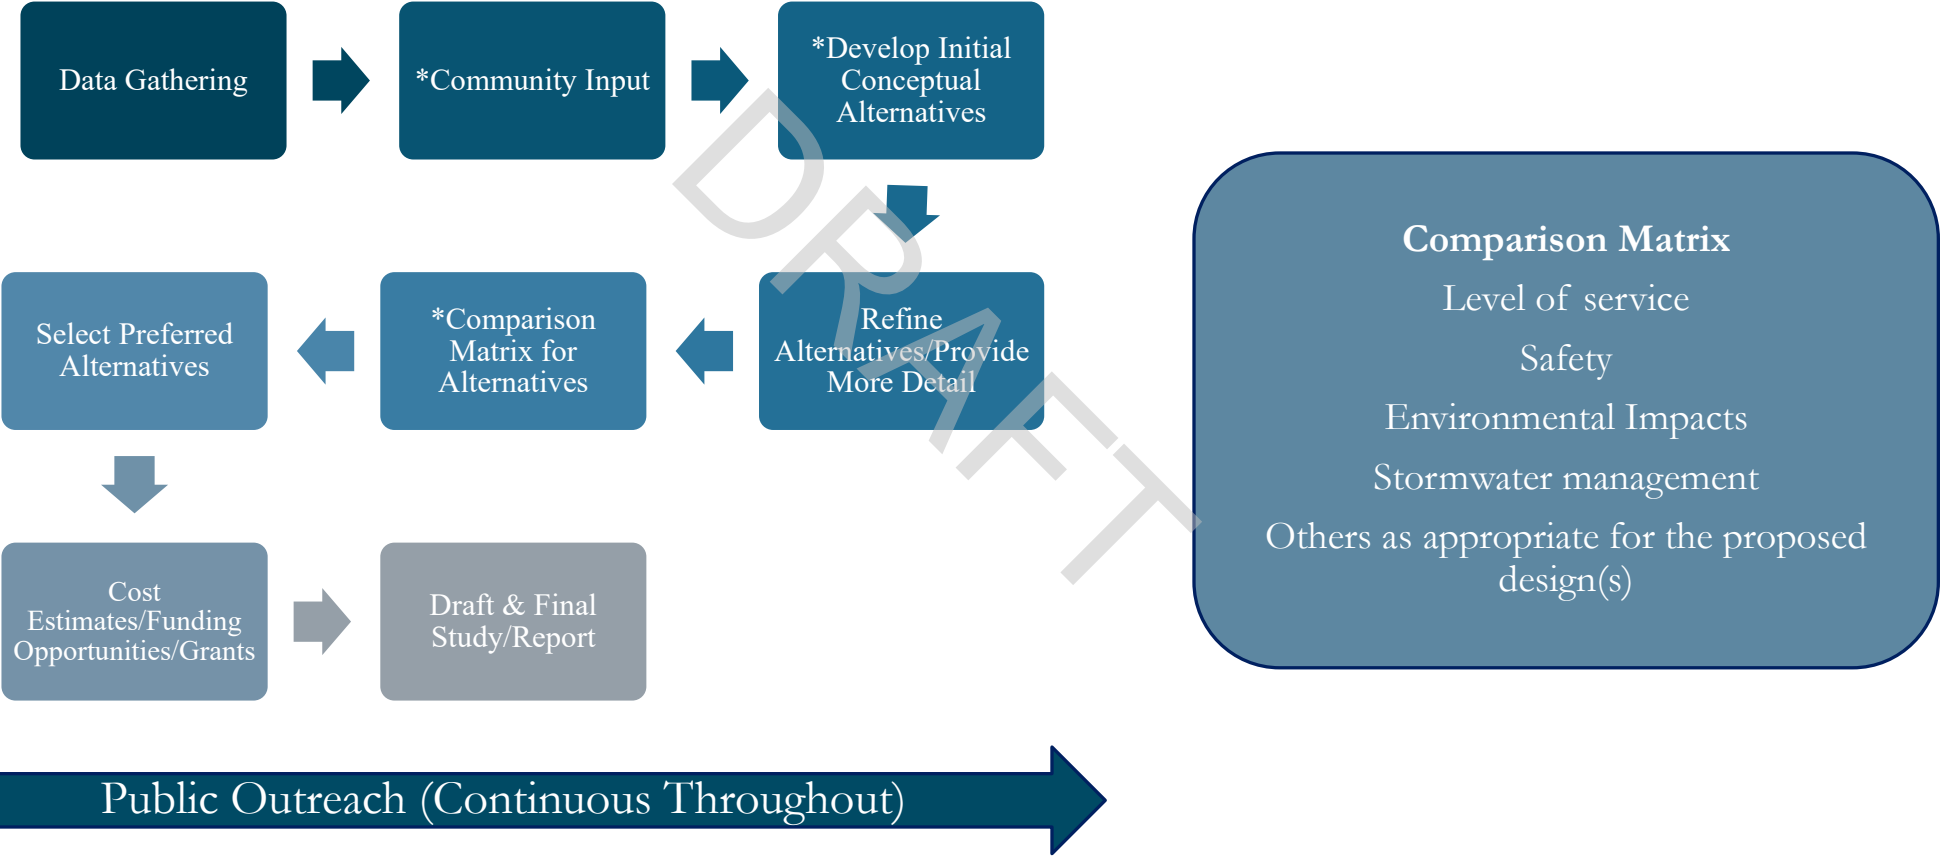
Data Gathering

*Community Input

*Develop Initial Conceptual Alternatives

Refine Alternatives/Provide More Detail

*Comparison Matrix for Alternatives

Select Preferred Alternatives

Cost Estimates/Funding Opportunities/Grants

Draft & Final Study/Report

DRAFT

Comparison Matrix

Level of service

Safety

Environmental Impacts

Stormwater management

Others as appropriate for the proposed design(s)

Public Outreach (Continuous Throughout)